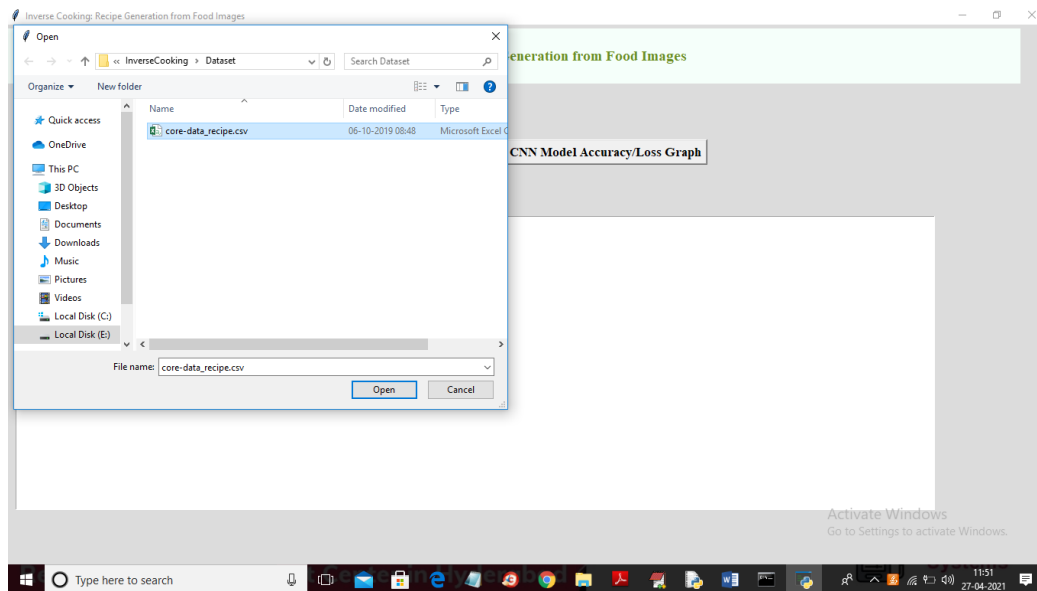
Inverse Cooking: Recipe Generation from Food Images

Open

« InverseCooking › Dataset

Search Dataset

Organize ▾ New folder

Quick access
OneDrive
This PC
3D Objects
Desktop
Documents
Downloads
Music
Pictures
Videos
Local Disk (C:)
Local Disk (E:)

| Name | Date modified | Type |
|---|---|---|
| core-data_recipe.csv | 06-10-2019 08:48 | Microsoft Excel C |

File name: core-data_recipe.csv

Open Cancel

Generation from Food Images

CNN Model Accuracy/Loss Graph

Activate Windows
Go to Settings to activate Windows.

Type here to search

11:51
27-04-2021